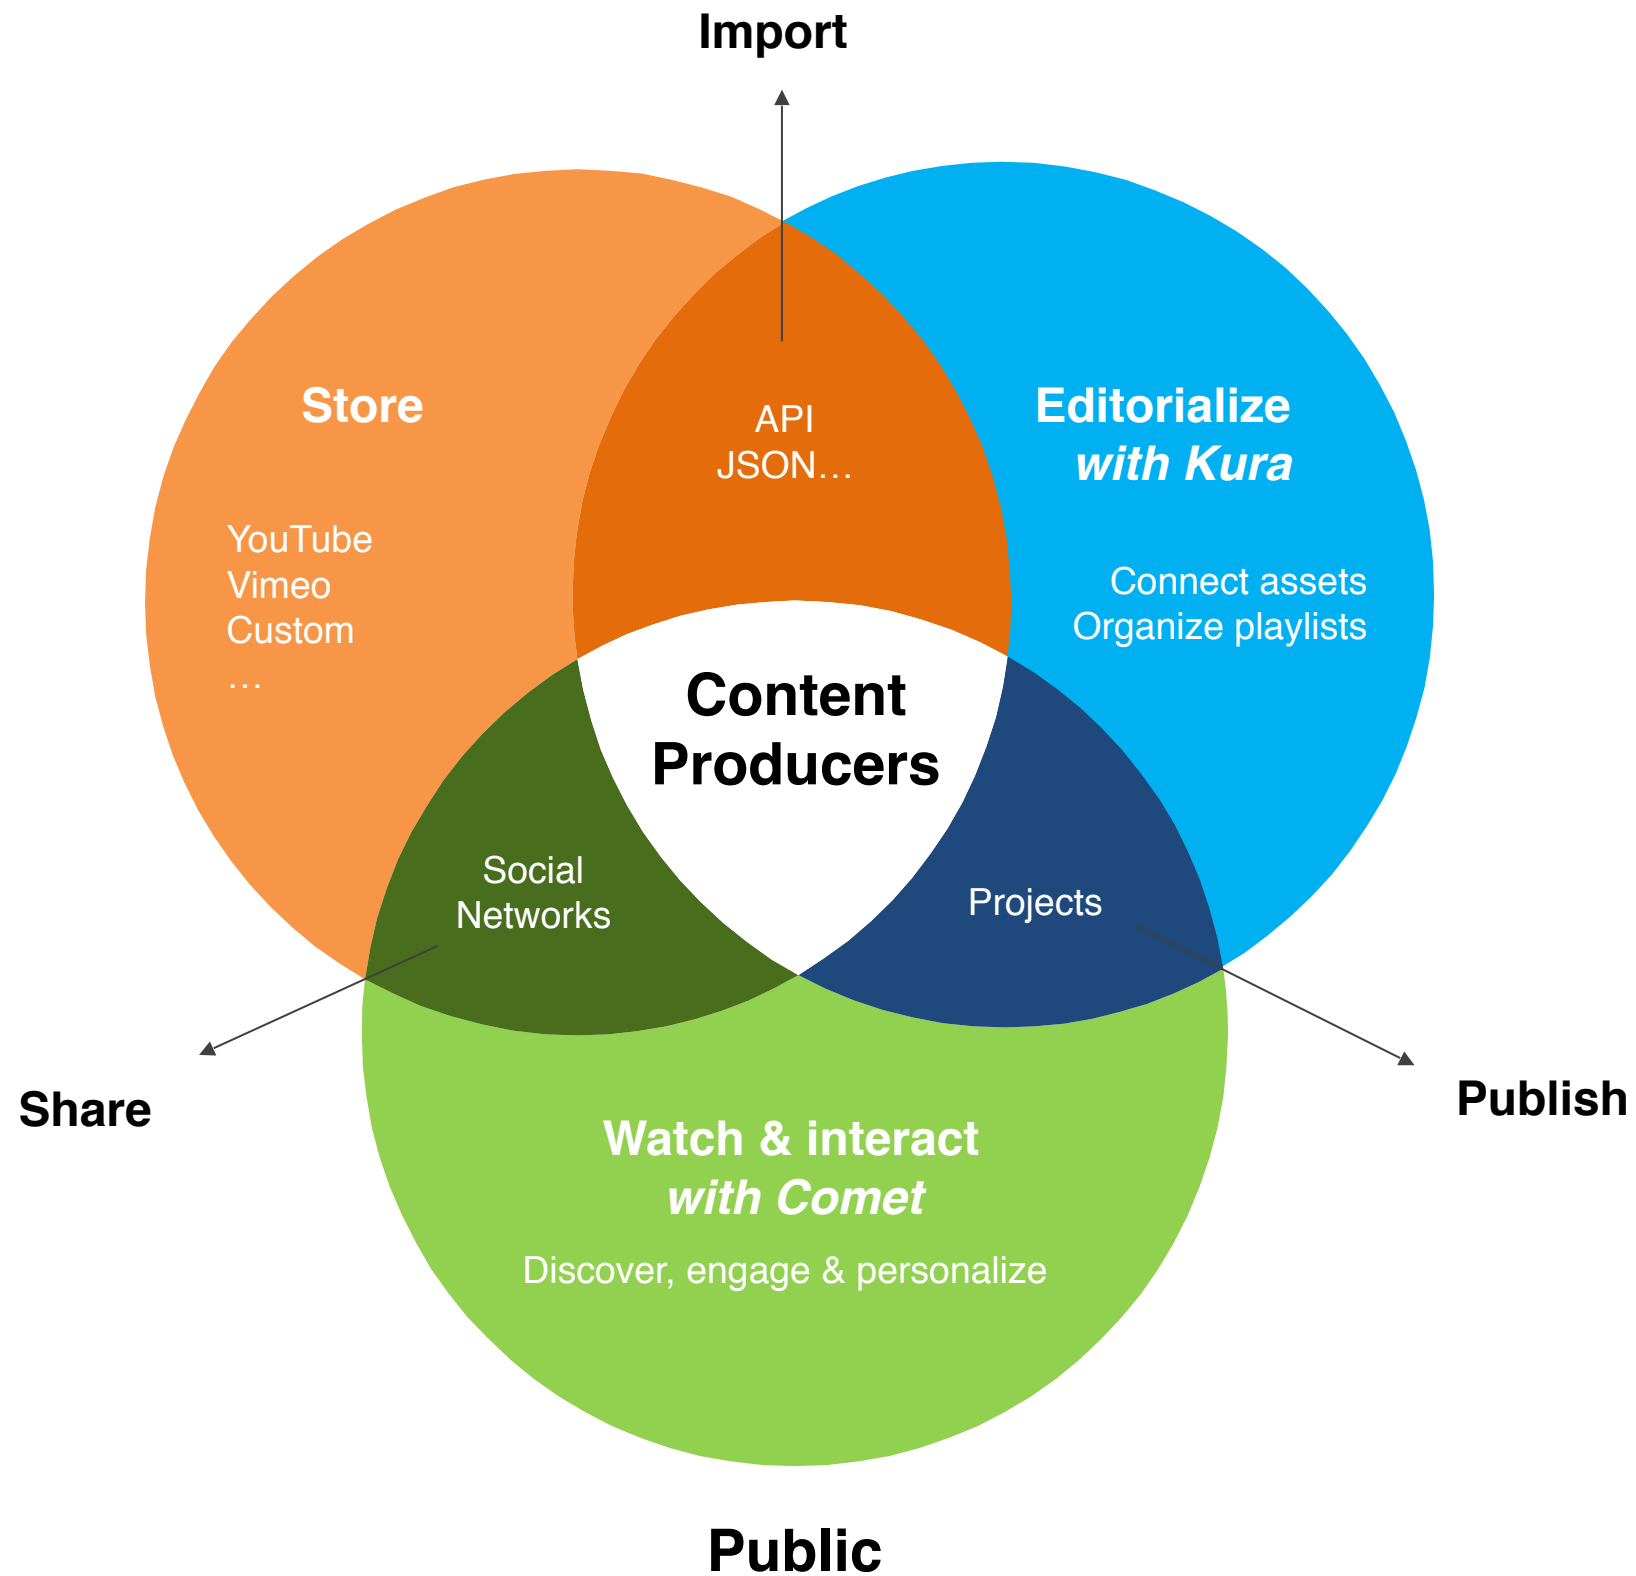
Import

Store

YouTube
Vimeo
Custom
…

API
JSON…

Editorialize
*with Kura*

Connect assets
Organize playlists

Content
Producers

Social
Networks

Projects

Share

Publish

Watch & interact
*with Comet*

Discover, engage & personalize

Public